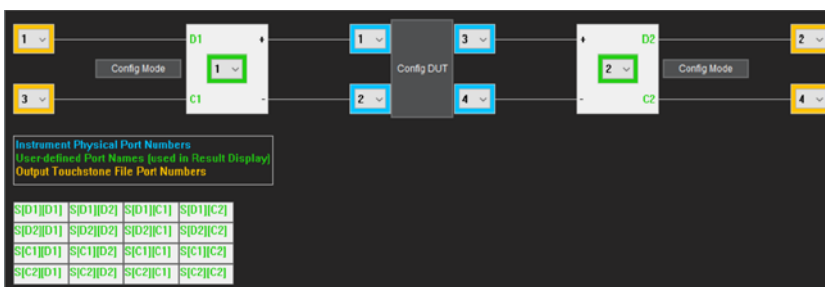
1
3
Config Mode
D1
+
1
C1
-
1
2
Config DUT
3
4
+
D2
2
-
C2
Config Mode
2
4

Instrument Physical Port Numbers
User-defined Port Names (used in Result Display)
Output Touchstone File Port Numbers

| S[D1][D1] | S[D1][D2] | S[D1][C1] | S[D1][C2] |
|---|---|---|---|
| S[D2][D1] | S[D2][D2] | S[D2][C1] | S[D2][C2] |
| S[C1][D1] | S[C1][D2] | S[C1][C1] | S[C1][C2] |
| S[C2][D1] | S[C2][D2] | S[C2][C1] | S[C2][C2] |